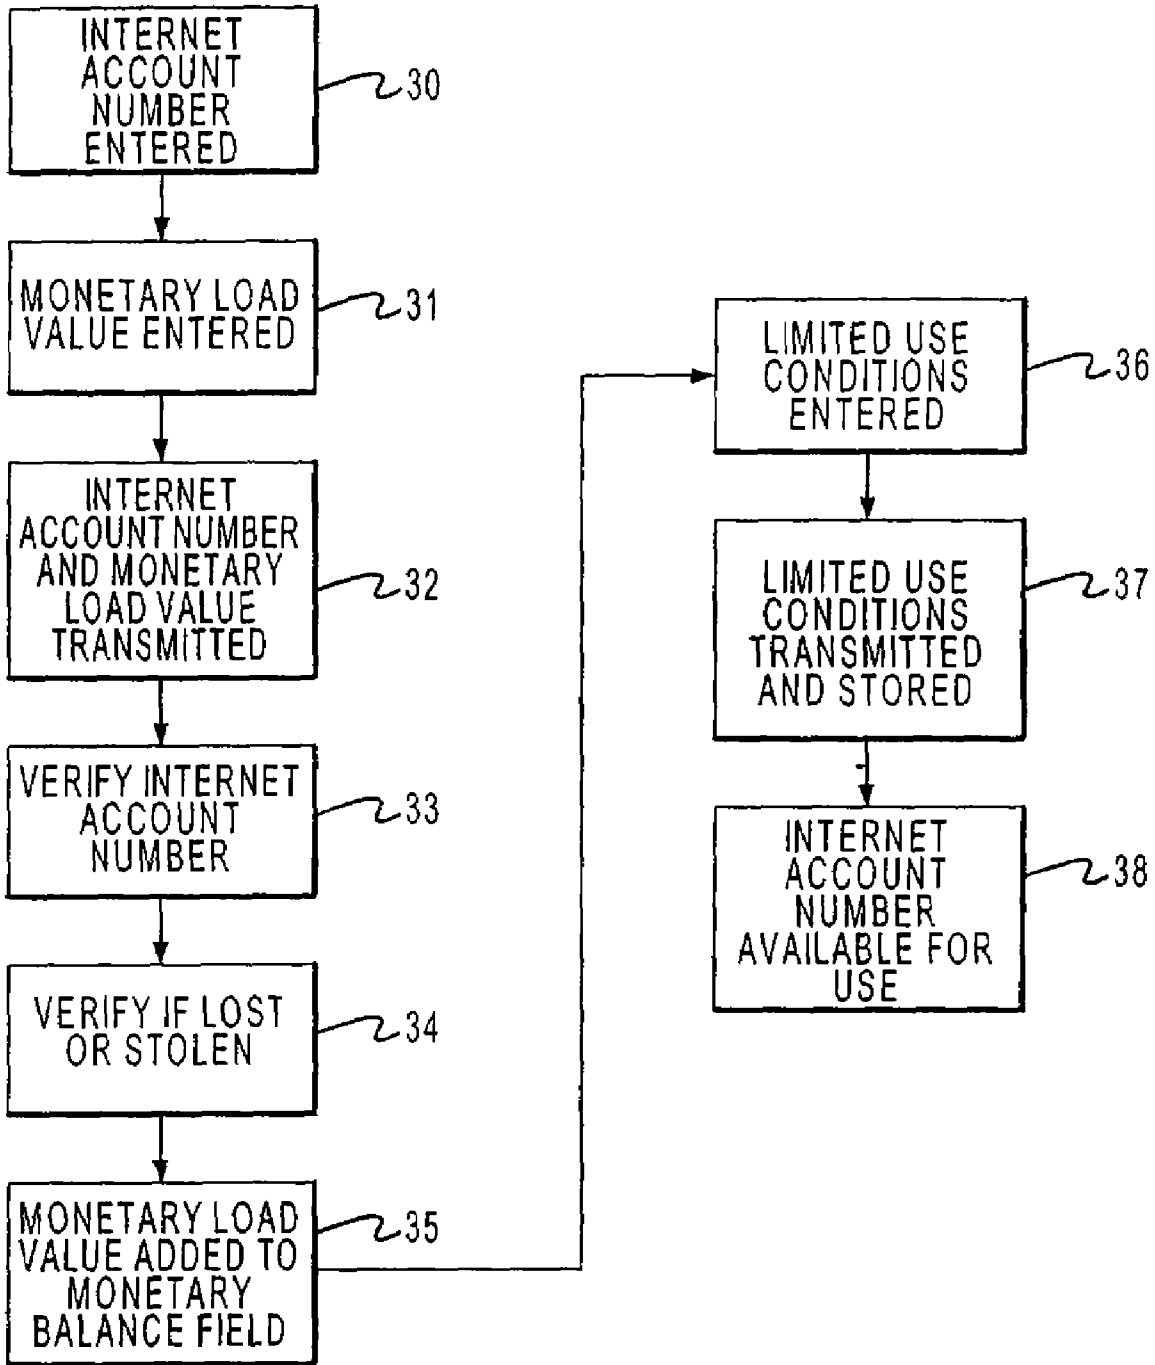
INTERNET ACCOUNT NUMBER ENTERED

30

MONETARY LOAD VALUE ENTERED

31

INTERNET ACCOUNT NUMBER AND MONETARY LOAD VALUE TRANSMITTED

32

VERIFY INTERNET ACCOUNT NUMBER

33

VERIFY IF LOST OR STOLEN

34

MONETARY LOAD VALUE ADDED TO MONETARY BALANCE FIELD

35

LIMITED USE CONDITIONS ENTERED

36

LIMITED USE CONDITIONS TRANSMITTED AND STORED

37

INTERNET ACCOUNT NUMBER AVAILABLE FOR USE

38